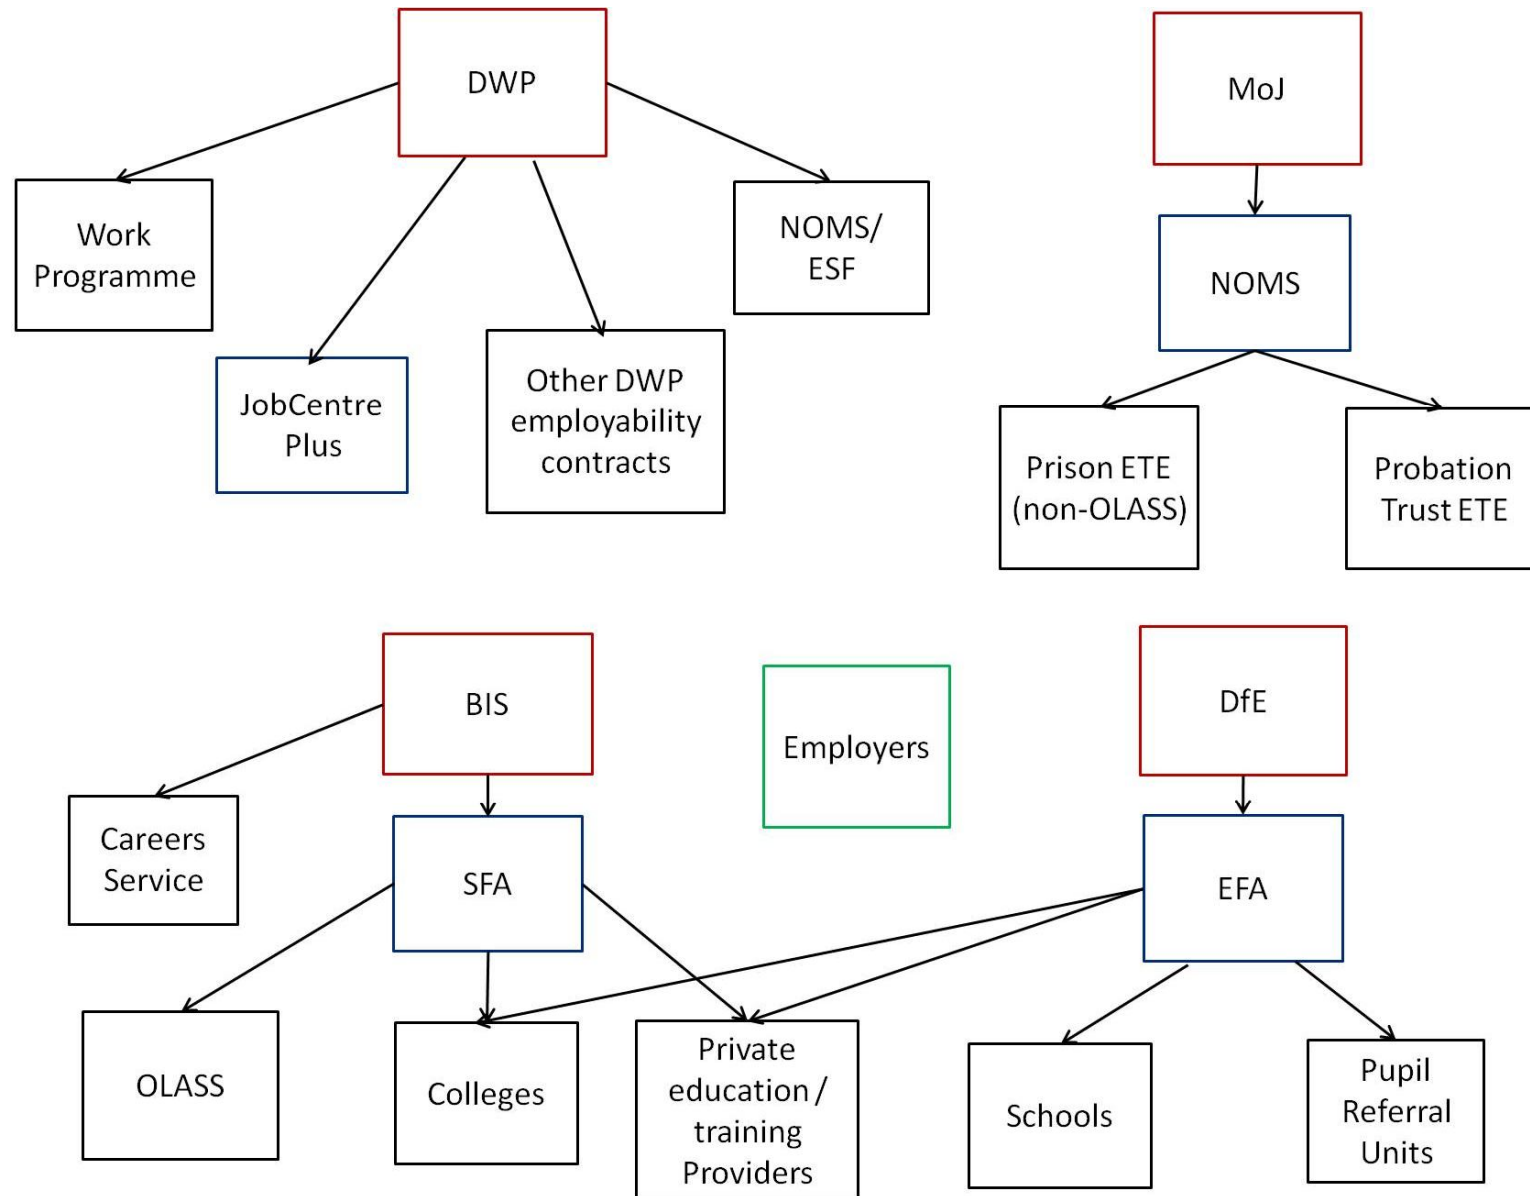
DWP

Work Programme

JobCentre Plus

Other DWP employability contracts

NOMS/ ESF

MoJ

NOMS

Prison ETE (non-OLASS)

Probation Trust ETE

BIS

Careers Service

SFA

OLASS

Colleges

Private education / training Providers

Employers

DfE

EFA

Schools

Pupil Referral Units